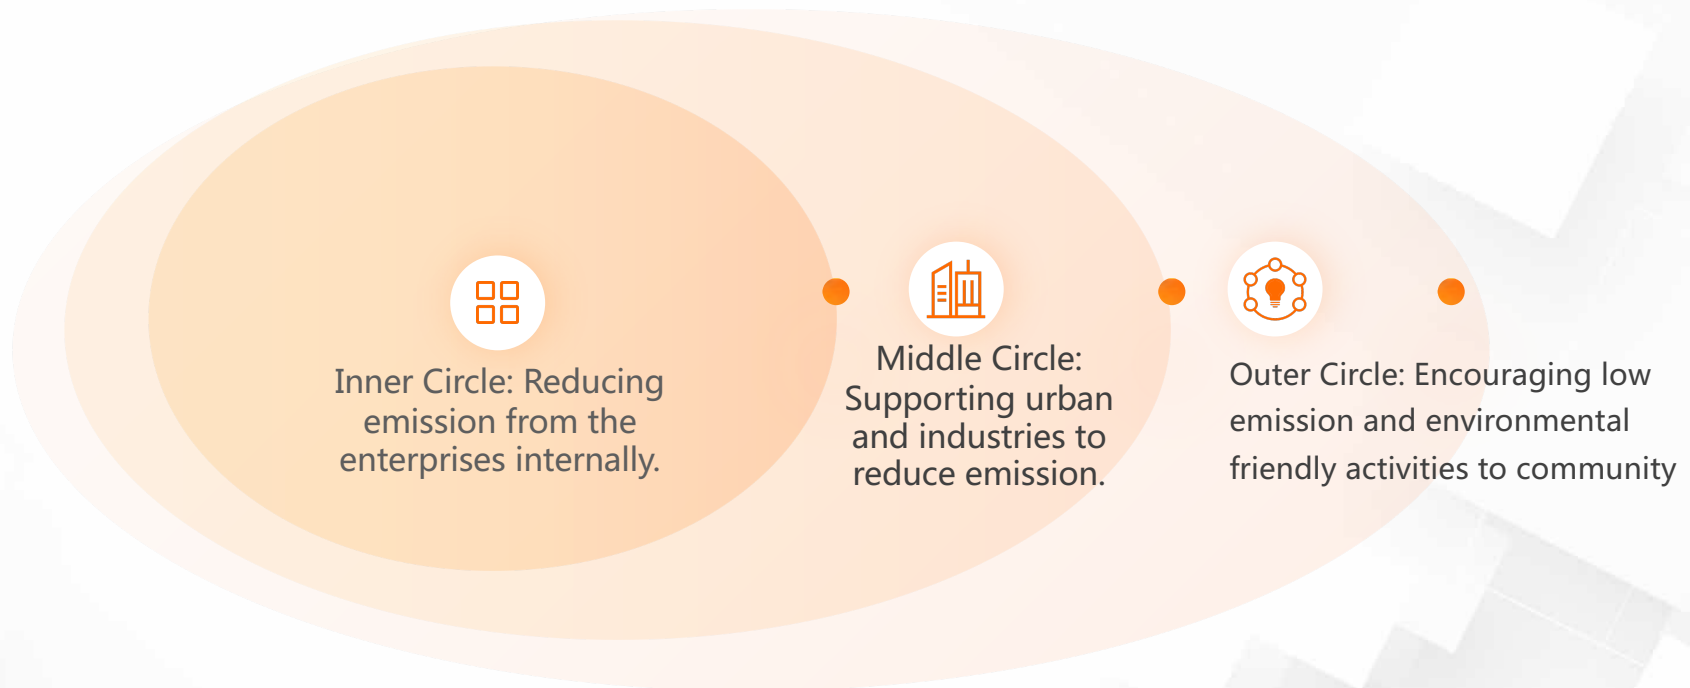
Inner Circle: Reducing emission from the enterprises internally.

Middle Circle: Supporting urban and industries to reduce emission.

Outer Circle: Encouraging low emission and environmental friendly activities to community